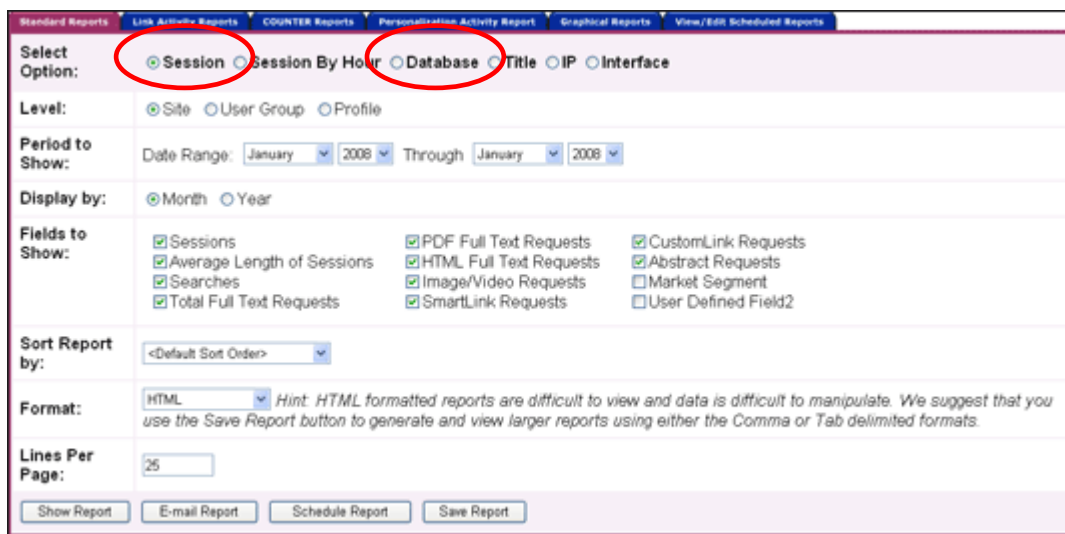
Standard Reports | Link Activity Reports | COUNTER Reports | Personalization Activity Report | Graphical Reports | View/Edit Scheduled Reports

| | |
|---|---|
| Select Option: | Session Session By Hour Database Title IP Interface |
| Level: | Site User Group Profile |
| Period to Show: | Date Range: January 2008 Through January 2008 |
| Display by: | Month Year |
| Fields to Show: | Sessions, Average Length of Sessions, Searches, Total Full Text Requests, PDF Full Text Requests, HTML Full Text Requests, Image/Video Requests, SmartLink Requests, CustomLink Requests, Abstract Requests, Market Segment, User Defined Field2 |
| Sort Report by: | <Default Sort Order> |
| Format: | HTML Hint: HTML formatted reports are difficult to view and data is difficult to manipulate. We suggest that you use the Save Report button to generate and view larger reports using either the Comma or Tab delimited formats. |
| Lines Per Page: | 25 |

Show Report | E-mail Report | Schedule Report | Save Report